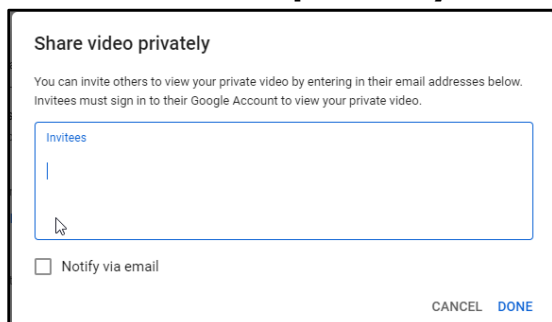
Share video privately

You can invite others to view your private video by entering in their email addresses below. Invitees must sign in to their Google Account to view your private video.

Invitees

Notify via email

CANCEL DONE